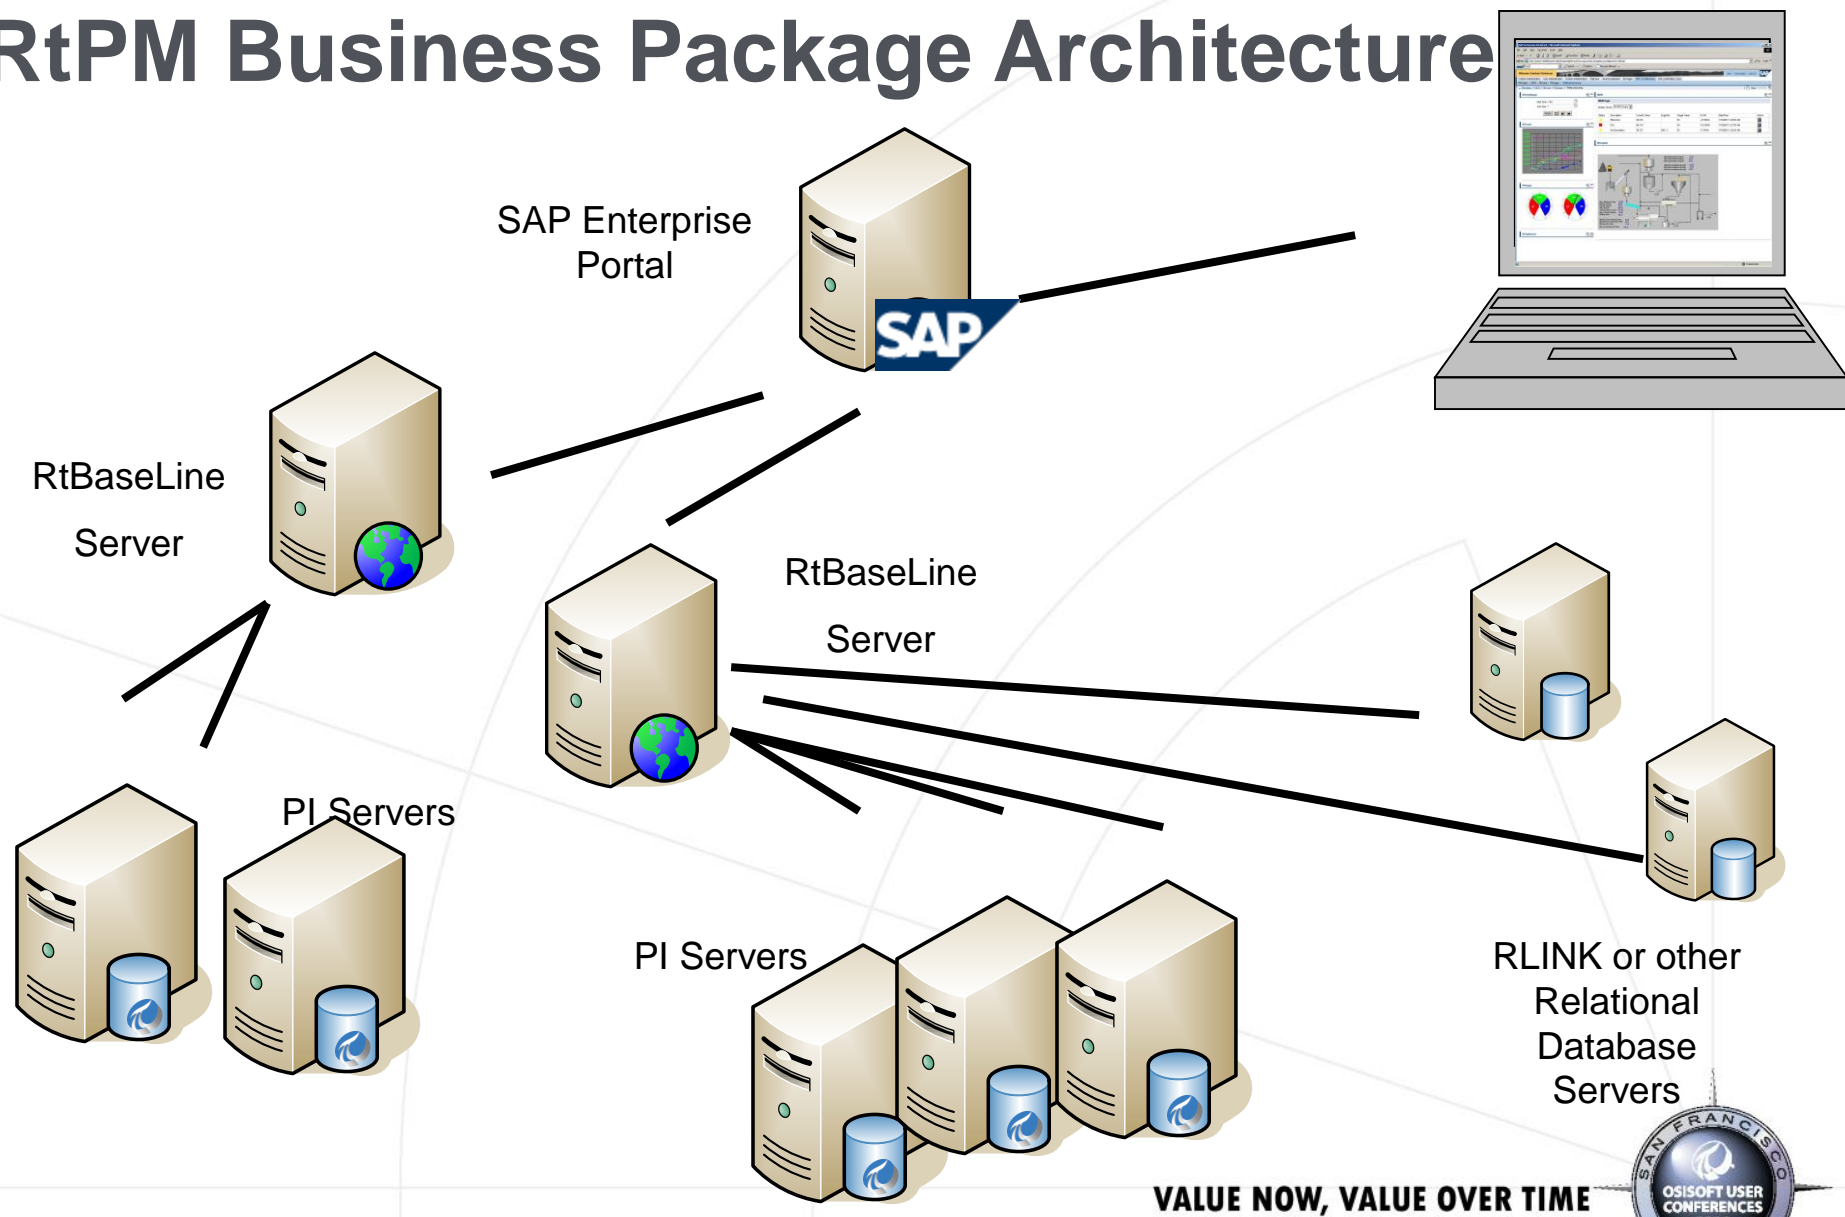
RtPM Business Package Architecture

SAP Enterprise Portal

SAP

RtBaseLine Server

RtBaseLine Server

PI Servers

PI Servers

RLINK or other Relational Database Servers

VALUE NOW, VALUE OVER TIME

SAN FRANCISCO

OSISOFT USER CONFERENCES